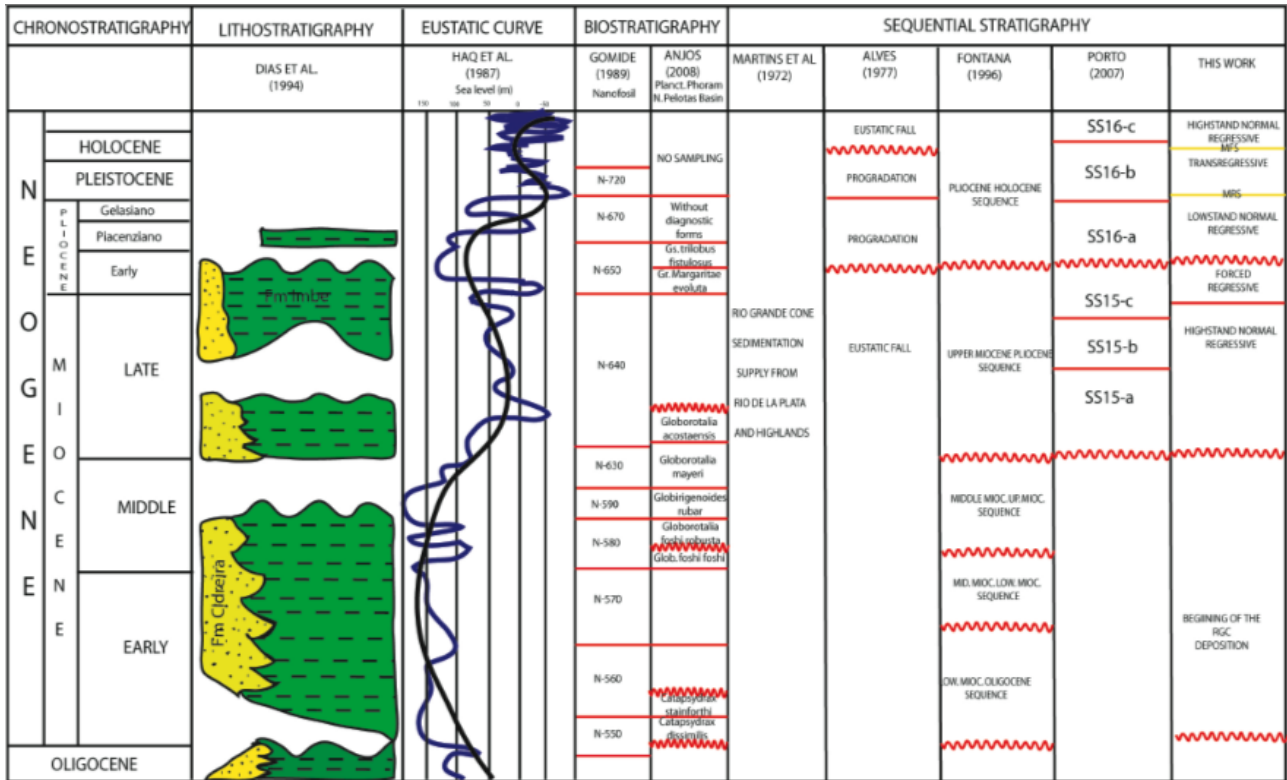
| CHRONOSTRATIGRAPHY | | | LITHOSTRATIGRAPHY | EUSTATIC CURVE | BIOSTRATIGRAPHY | | SEQUENTIAL STRATIGRAPHY | | | | |
|---|---|---|---|---|---|---|---|---|---|---|---|
| | | | DIAS ET AL. (1994) | HAQ ET AL. (1987) Sea level (m) 150 100 50 0 -50 | GOMIDE (1989) Nanofosil | ANJOS (2008) Planct. Phoram N. Pelotas Basin | MARTINS ET AL (1972) | ALVES (1977) | FONTANA (1996) | PORTO (2007) | THIS WORK |
| N E O G E N E | | HOLOCENE | | | | NO SAMPLING | | EUSTATIC FALL | | SS16-c | HIGHSTAND NORMAL REGRESSIVE |
| | | PLEISTOCENE | | | N-720 | | | PROGRADATION | PLIOCENE HOLOCENE SEQUENCE | SS16-b | MFS TRANSREGRESSIVE |
| | PLIOCENE | Gelasiano | | | N-670 | Without diagnostic forms | | | | | MRS LOWSTAND NORMAL REGRESSIVE |
| | | Piacenziano | | | | Gs. triliobus fistulosus | | PROGRADATION | | SS16-a | |
| | | Early | Fm Imbé | | N-650 | Gr. Margaritae evoluta | | | | | FORCED REGRESSIVE |
| | MIOCENE | LATE | | | N-640 | Globorotalia acostaensis | RIO GRANDE CONE SEDIMENTATION SUPPLY FROM RIO DE LA PLATA AND HIGHLANDS | EUSTATIC FALL | UPPER MIOCENE PLIOCENE SEQUENCE | SS15-c SS15-b SS15-a | HIGHSTAND NORMAL REGRESSIVE |
| | | MIDDLE | | | N-630 N-590 N-580 | Globorotalia mayeri Globirigenoides rubar Globorotalia foshi robusta Glob. foshi foshi | | | MIDDLE MIOC. UP. MIOC. SEQUENCE | | |
| | | EARLY | Fm Cidreira | | N-570 N-560 N-550 | Catapsydrax stainforthi Catapsydrax dissimilis | | | MID. MIOC. LOW. MIOC. SEQUENCE LOW. MIOC. OLIGOCENE SEQUENCE | | BEGINING OF THE RGC DEPOSITION |
| OLIGOCENE | | | | | | | | | | | |